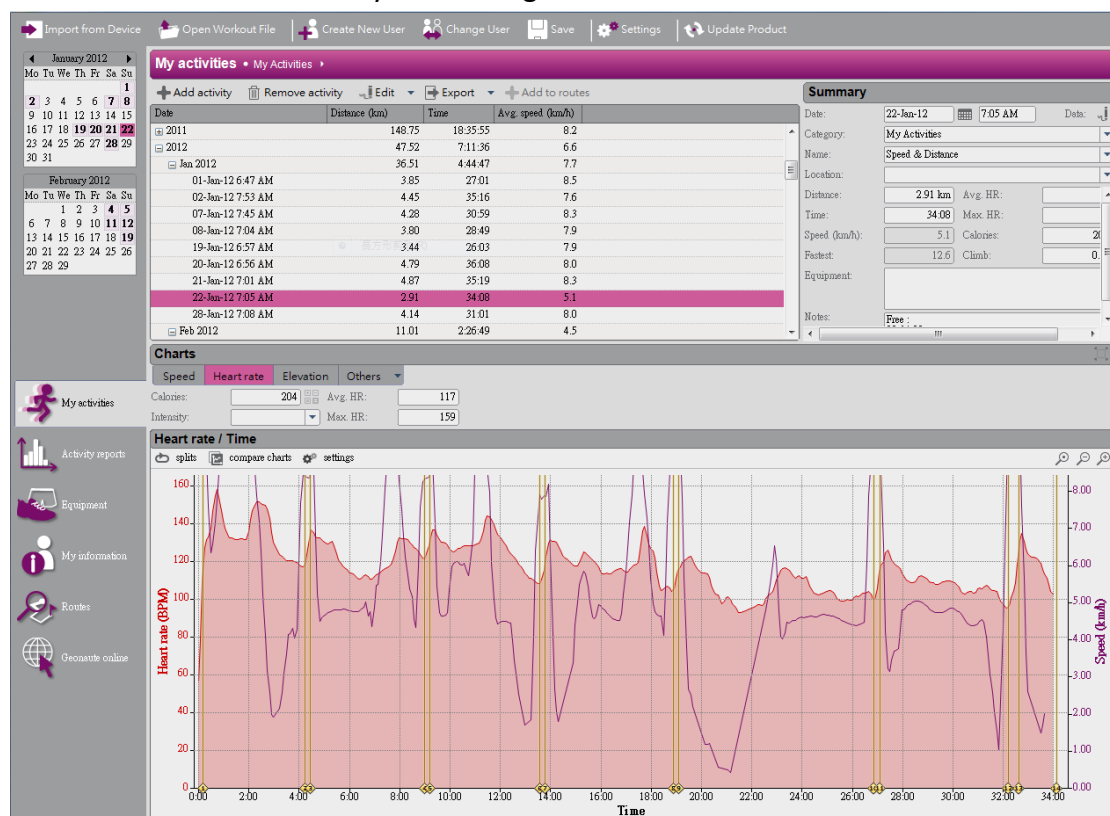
Import from Device | Open Workout File | Create New User | Change User | Save | Settings | Update Product

January 2012
| Mo | Tu | We | Th | Fr | Sa | Su |
|---|---|---|---|---|---|---|
| | | | | | | 1 |
| 2 | 3 | 4 | 5 | 6 | 7 | 8 |
| 9 | 10 | 11 | 12 | 13 | 14 | 15 |
| 16 | 17 | 18 | 19 | 20 | 21 | 22 |
| 23 | 24 | 25 | 26 | 27 | 28 | 29 |
| 30 | 31 | | | | | |

February 2012
| Mo | Tu | We | Th | Fr | Sa | Su |
|---|---|---|---|---|---|---|
| | | 1 | 2 | 3 | 4 | 5 |
| 6 | 7 | 8 | 9 | 10 | 11 | 12 |
| 13 | 14 | 15 | 16 | 17 | 18 | 19 |
| 20 | 21 | 22 | 23 | 24 | 25 | 26 |
| 27 | 28 | 29 | | | | |

My activities • My Activities

Add activity | Remove activity | Edit | Export | Add to routes

| Date | Distance (km) | Time | Avg. speed (km/h) |
|---|---|---|---|
| 2011 | 148.75 | 18:35:55 | 8.2 |
| 2012 | 47.52 | 7:11:36 | 6.6 |
| Jan 2012 | 36.51 | 4:44:47 | 7.7 |
| 01-Jan-12 6:47 AM | 3.85 | 27:01 | 8.5 |
| 02-Jan-12 7:53 AM | 4.45 | 35:16 | 7.6 |
| 07-Jan-12 7:45 AM | 4.28 | 30:59 | 8.3 |
| 08-Jan-12 7:04 AM | 3.80 | 28:49 | 7.9 |
| 19-Jan-12 6:57 AM | 3.44 | 26:03 | 7.9 |
| 20-Jan-12 6:56 AM | 4.79 | 36:08 | 8.0 |
| 21-Jan-12 7:01 AM | 4.87 | 35:19 | 8.3 |
| 22-Jan-12 7:05 AM | 2.91 | 34:08 | 5.1 |
| 28-Jan-12 7:08 AM | 4.14 | 31:01 | 8.0 |
| Feb 2012 | 11.01 | 2:26:49 | 4.5 |

Summary
Date: 22-Jan-12 7:05 AM Data:
Category: My Activities
Name: Speed & Distance
Location:
Distance: 2.91 km Avg. HR:
Time: 34:08 Max. HR:
Speed (km/h): 5.1 Calories: 20
Fastest: 12.6 Climb: 0.
Equipment:
Notes: Free :

Charts
Speed | Heart rate | Elevation | Others
Calories: 204 Avg. HR: 117
Intensity: Max. HR: 159

My activities
Activity reports
Equipment
My information
Routes
Geonaute online

Heart rate / Time
splits | compare charts | settings

Heart rate (BPM): 0, 20, 40, 60, 80, 100, 120, 140, 160
Speed (km/h): 0.00, 1.00, 2.00, 3.00, 4.00, 5.00, 6.00, 7.00, 8.00
Time: 0:00, 2:00, 4:00, 6:00, 8:00, 10:00, 12:00, 14:00, 16:00, 18:00, 20:00, 22:00, 24:00, 26:00, 28:00, 30:00, 32:00, 34:00